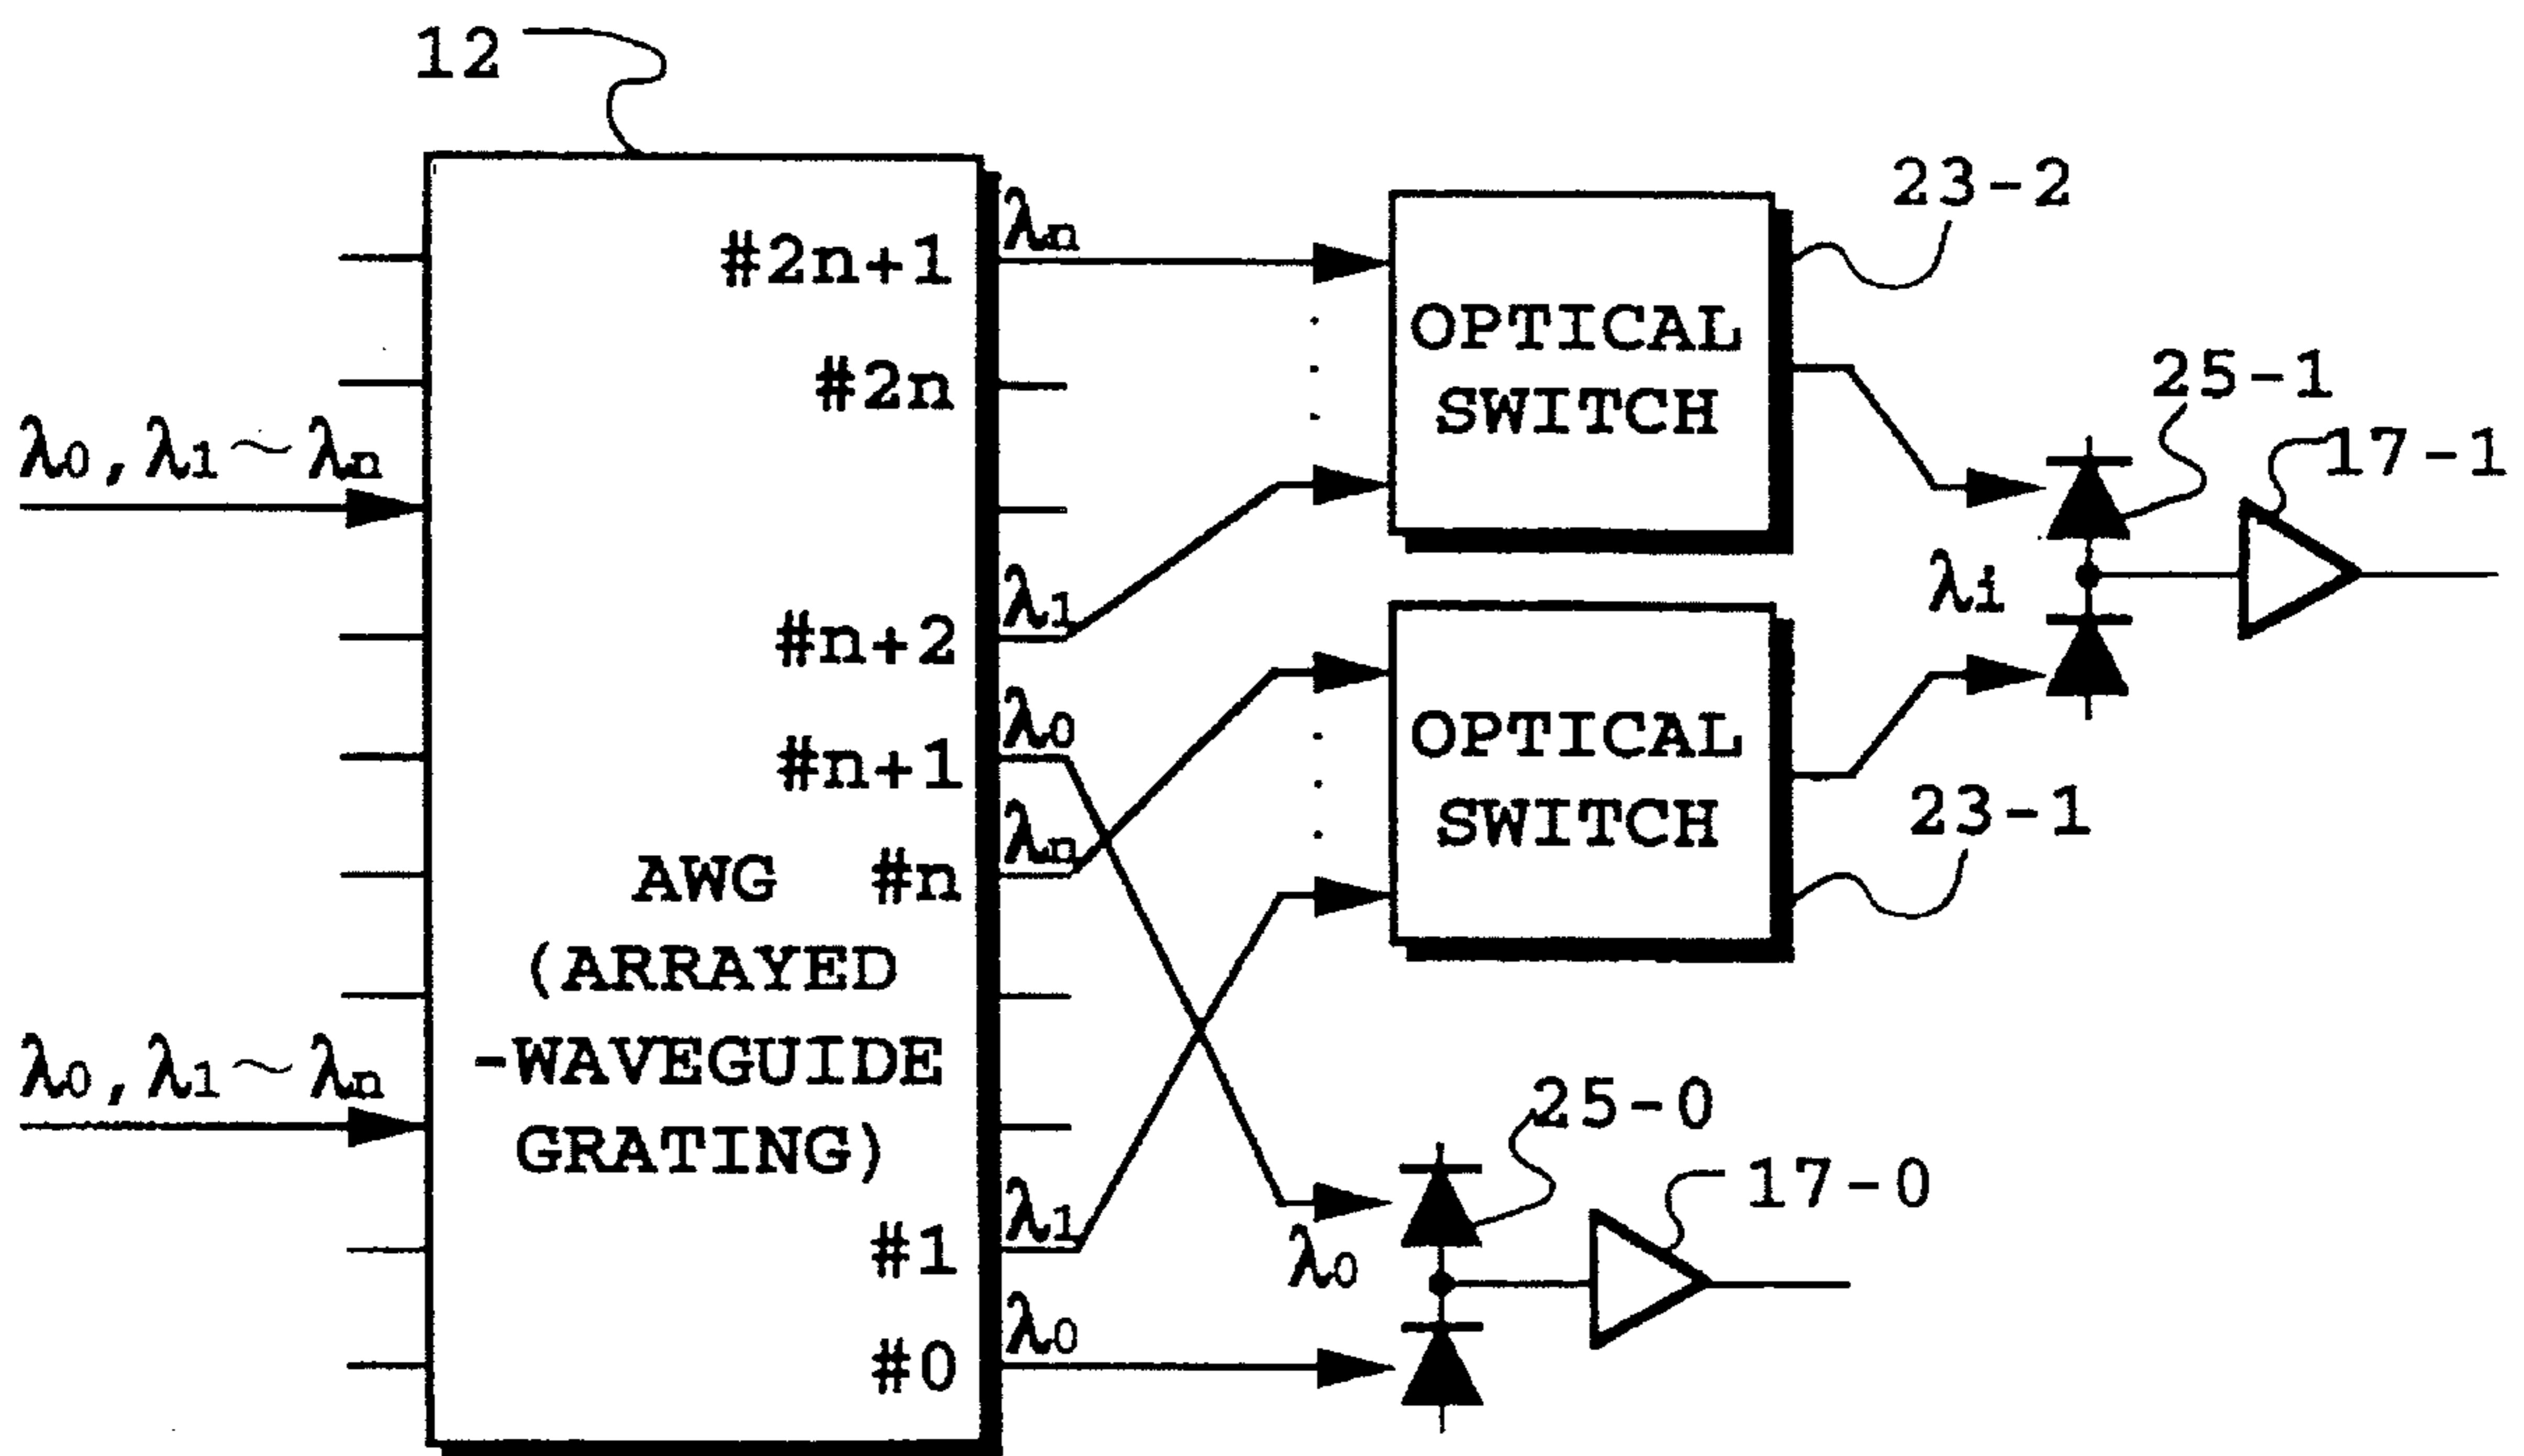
12

$\lambda_0, \lambda_1 \sim \lambda_n$

$\lambda_0, \lambda_1 \sim \lambda_n$

#2n+1
#2n
#n+2
#n+1
AWG #n
(ARRAYED
-WAVEGUIDE
GRATING)
#1
#0

$\lambda_n$
$\lambda_1$
$\lambda_0$
$\lambda_n$
$\lambda_1$
$\lambda_0$

OPTICAL SWITCH

23-2

OPTICAL SWITCH

23-1

25-1

17-1

$\lambda_i$

25-0

17-0

$\lambda_0$